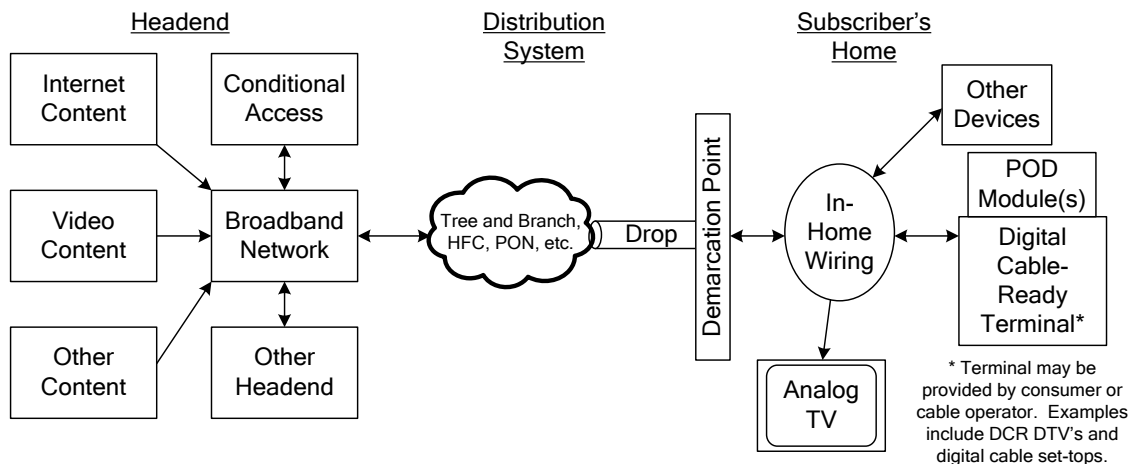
Headend

Distribution System

Subscriber's Home

Internet Content

Conditional Access

Video Content

Broadband Network

Other Content

Other Headend

Tree and Branch, HFC, PON, etc.

Drop

Demarcation Point

Other Devices

In-Home Wiring

POD Module(s)

Digital Cable-Ready Terminal*

Analog TV

* Terminal may be provided by consumer or cable operator. Examples include DCR DTV's and digital cable set-tops.